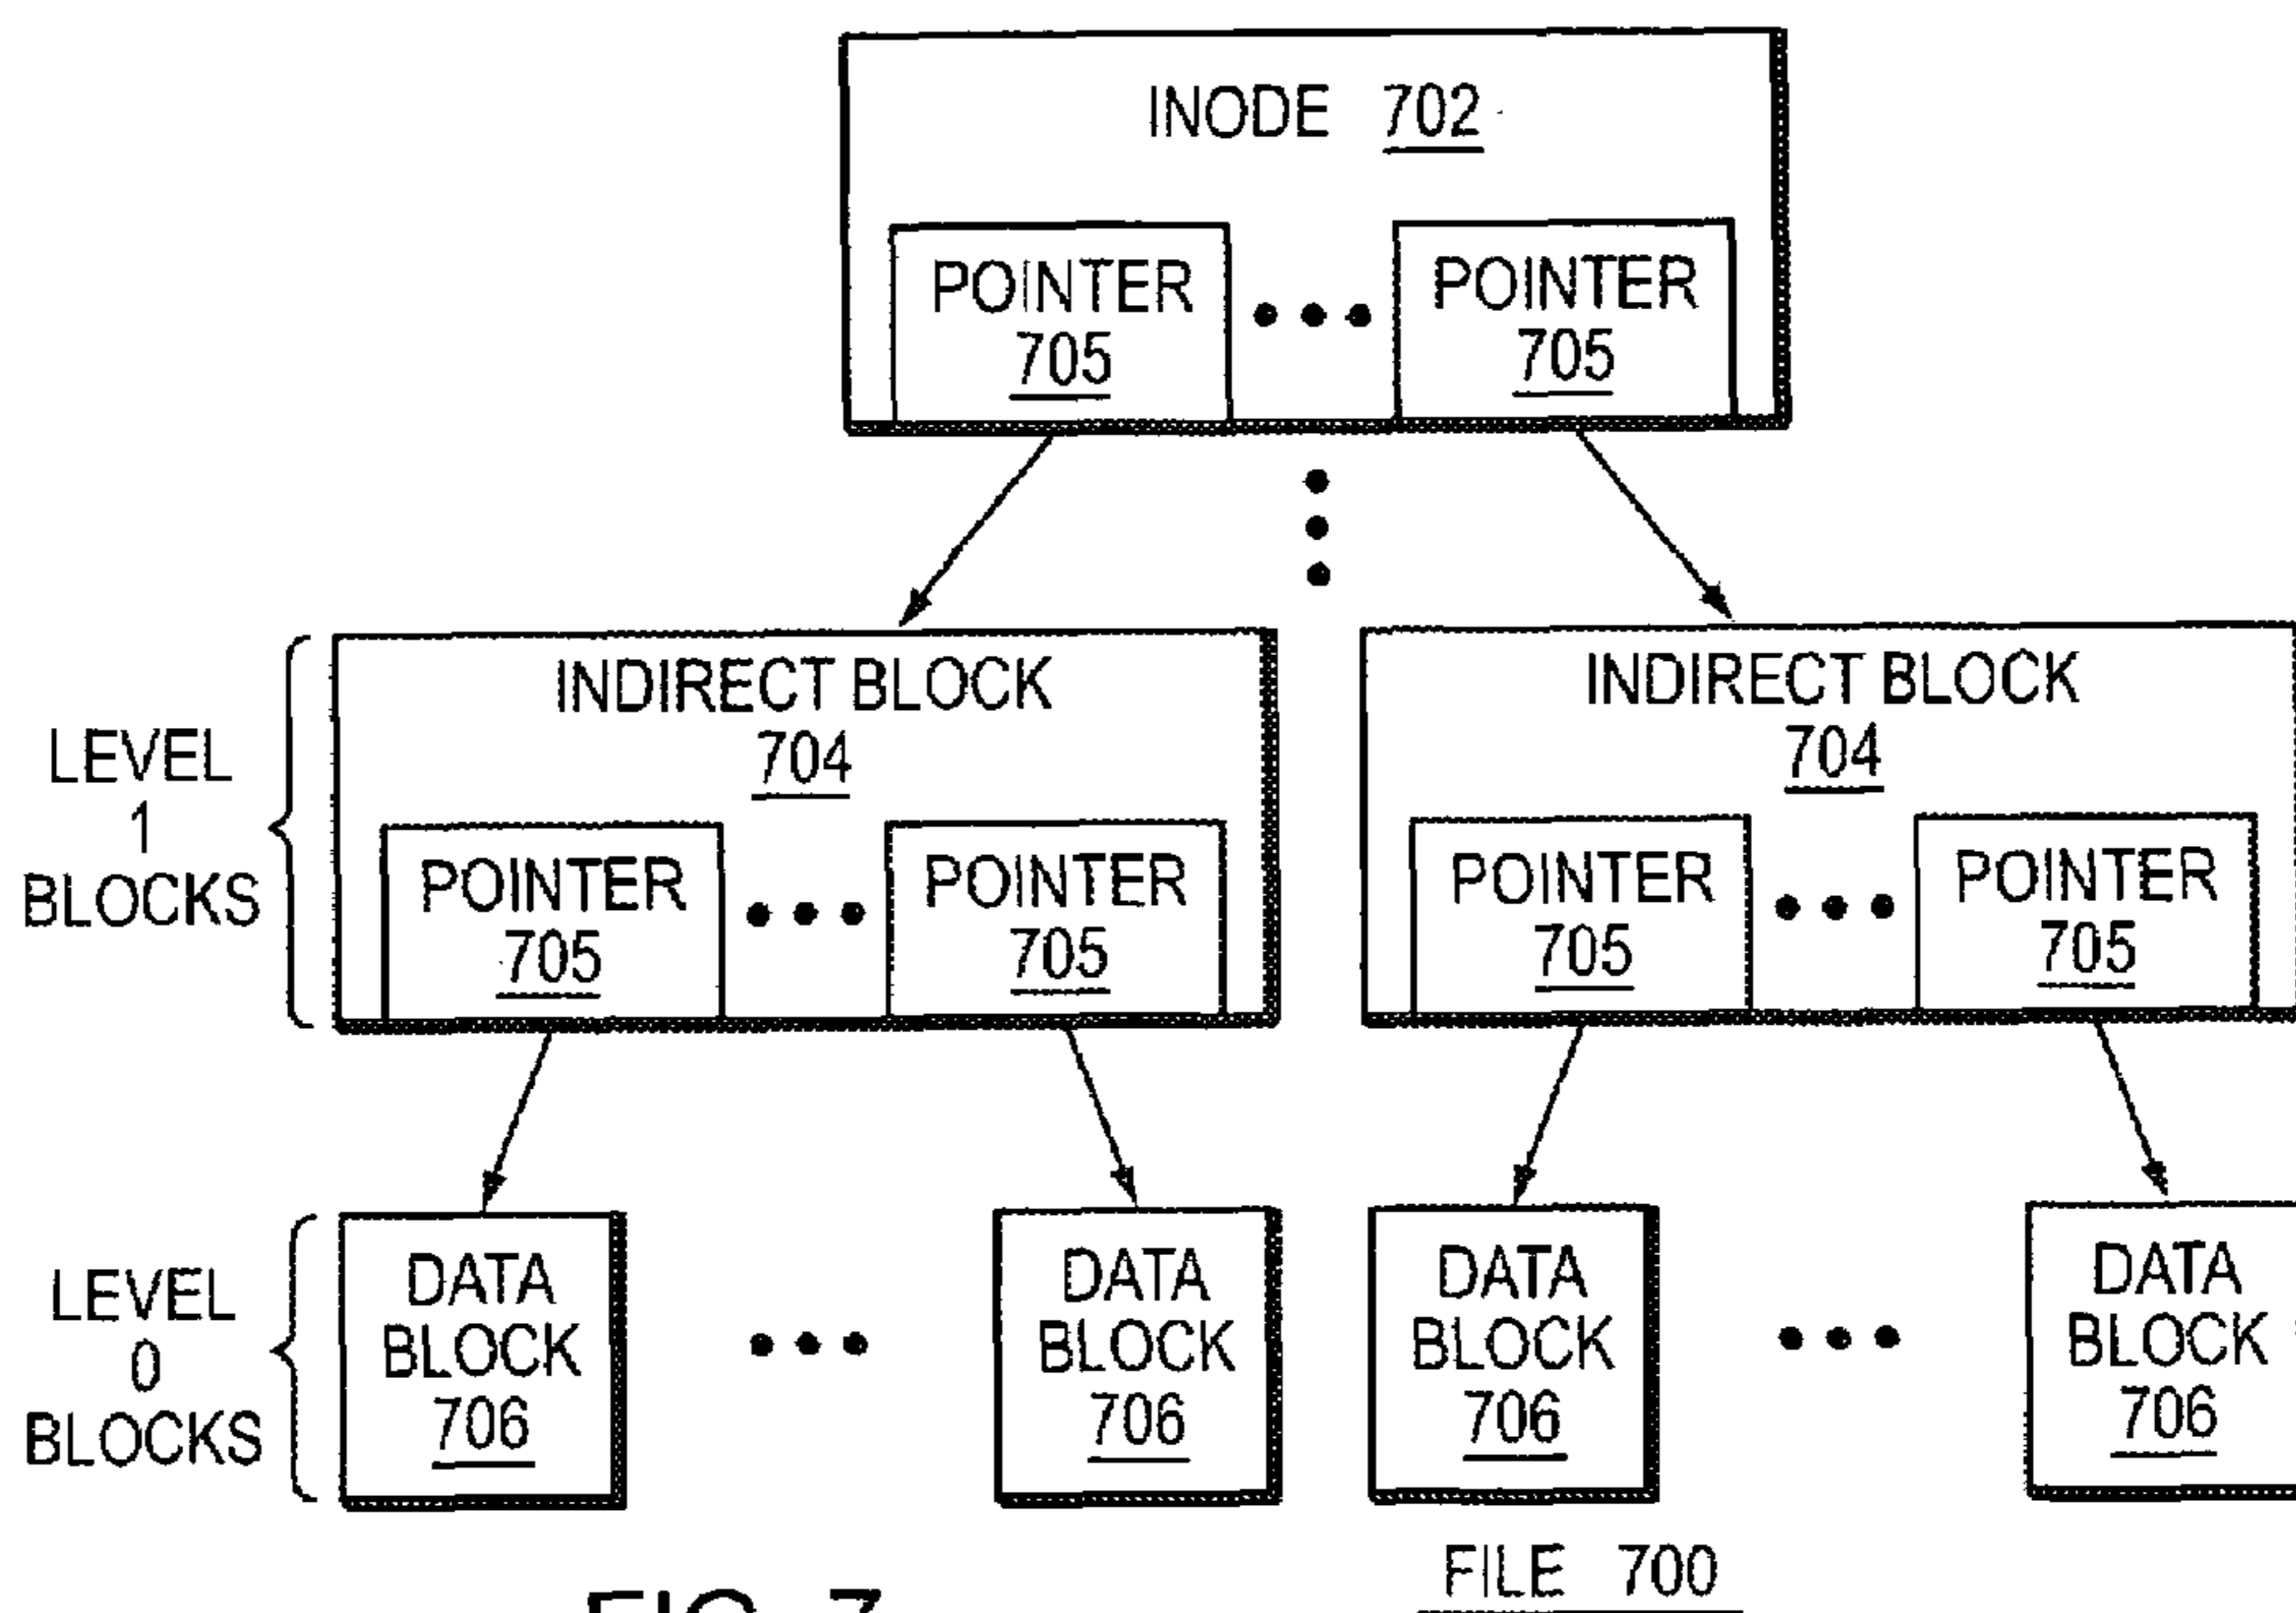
INODE 702

POINTER 705

POINTER 705

LEVEL 1 BLOCKS

INDIRECT BLOCK 704

POINTER 705

POINTER 705

INDIRECT BLOCK 704

POINTER 705

POINTER 705

LEVEL 0 BLOCKS

DATA BLOCK 706

DATA BLOCK 706

DATA BLOCK 706

DATA BLOCK 706

FIG. 7

FILE 700